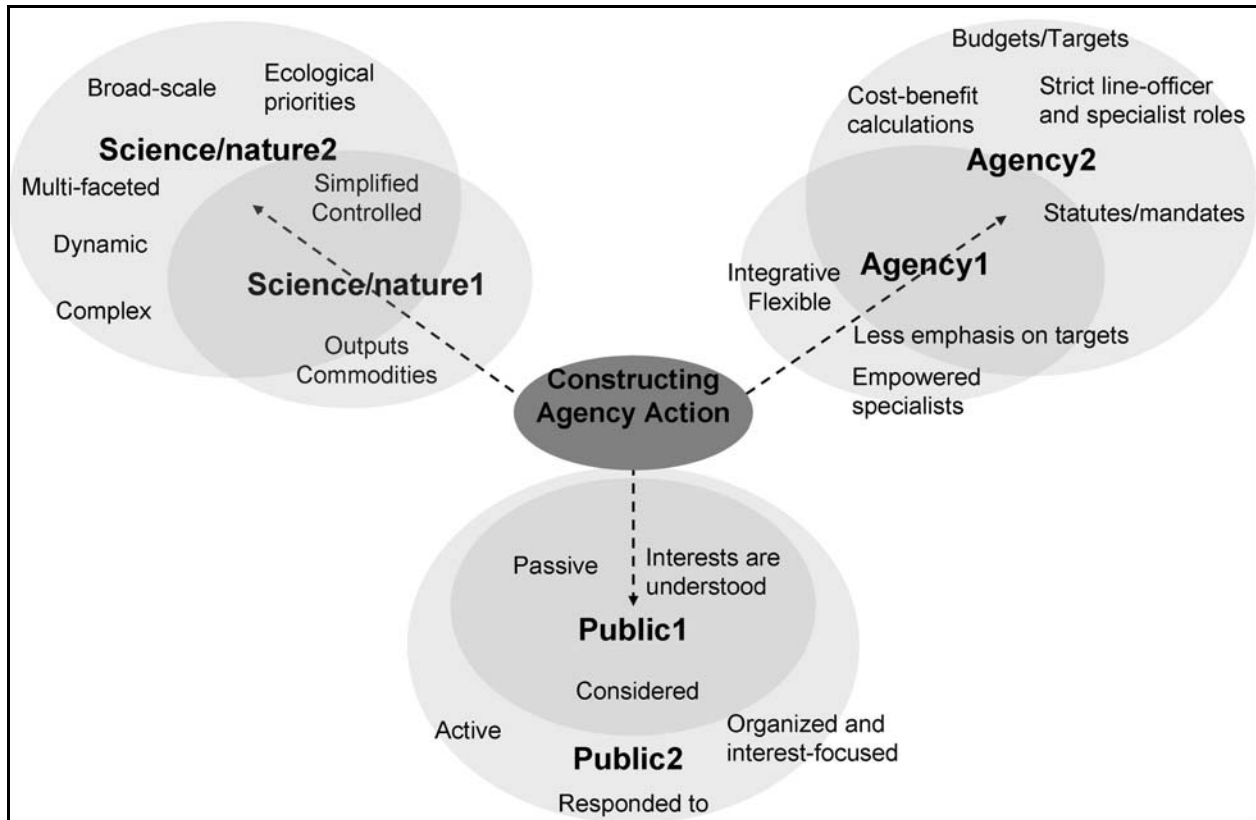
Broad-scale

Ecological priorities

Science/nature2

Multi-faceted

Simplified
Controlled

Dynamic

Science/nature1

Complex

Outputs
Commodities

Budgets/Targets

Cost-benefit calculations

Strict line-officer and specialist roles

Agency2

Statutes/mandates

Integrative
Flexible

Agency1

Less emphasis on targets

Empowered specialists

Constructing Agency Action

Passive

Interests are understood

Public1

Considered

Active

Organized and interest-focused

Public2

Responded to